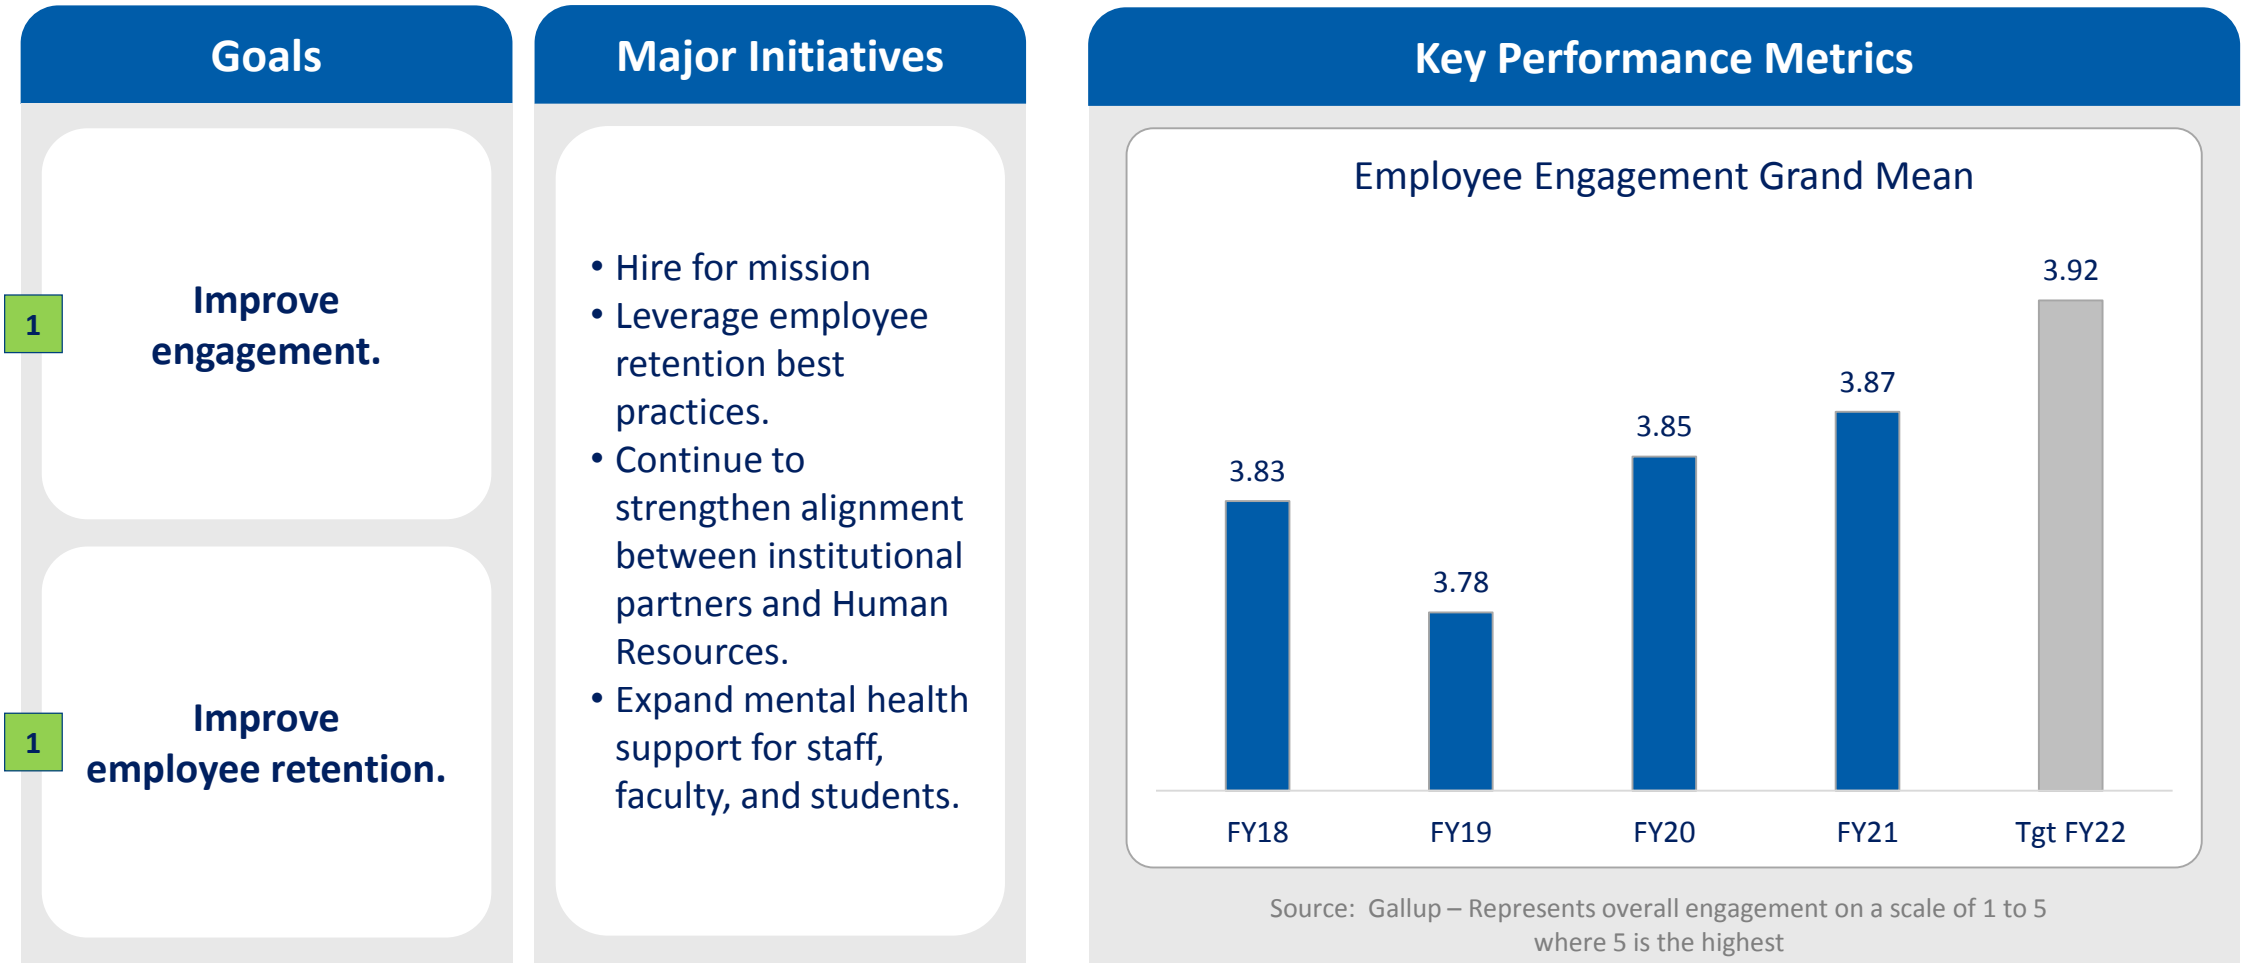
Goals

1

Improve engagement.

1

Improve employee retention.

Major Initiatives

• Hire for mission
• Leverage employee retention best practices.
• Continue to strengthen alignment between institutional partners and Human Resources.
• Expand mental health support for staff, faculty, and students.

Key Performance Metrics

Employee Engagement Grand Mean

| FY18 | FY19 | FY20 | FY21 | Tgt FY22 |
|---|---|---|---|---|
| 3.83 | 3.78 | 3.85 | 3.87 | 3.92 |

Source: Gallup – Represents overall engagement on a scale of 1 to 5 where 5 is the highest